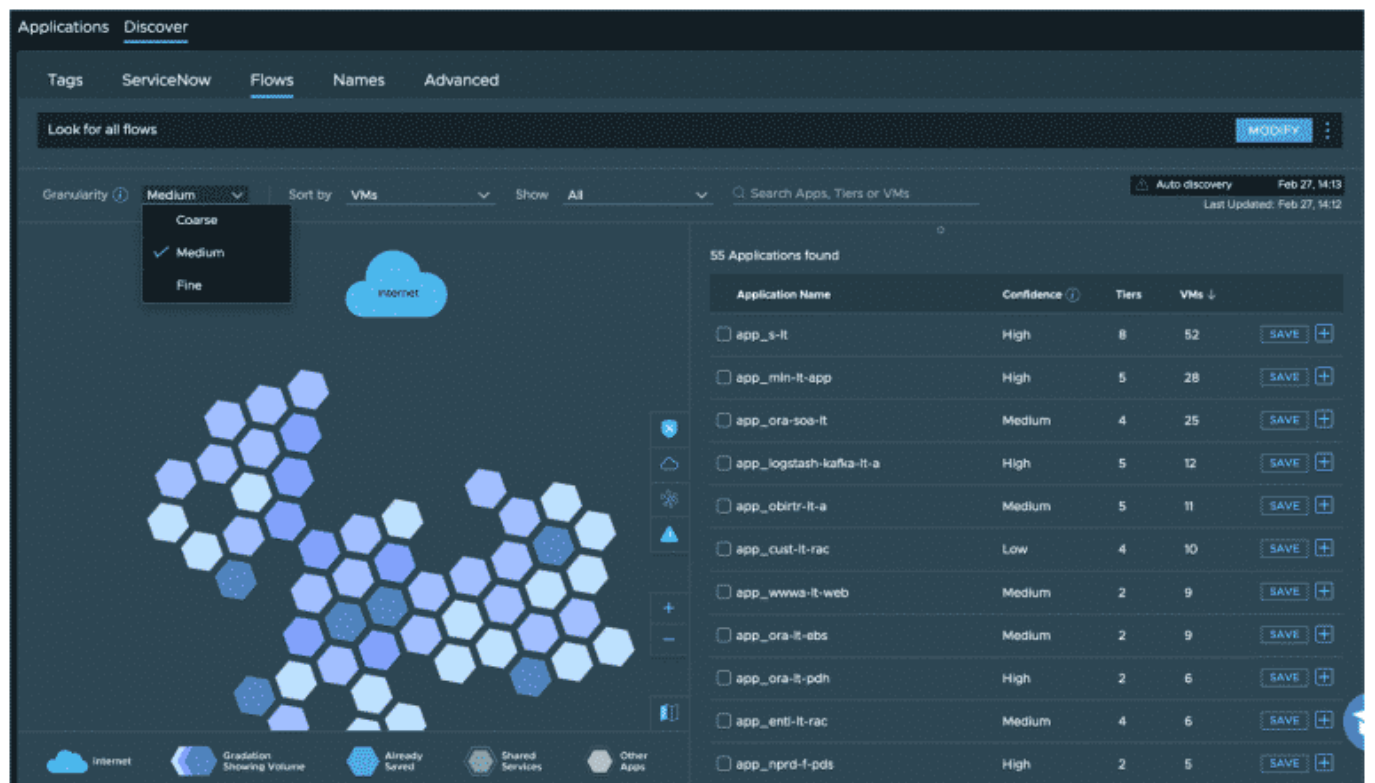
Applications Discover

Tags ServiceNow Flows Names Advanced

Look for all flows

MODIFY

Granularity Medium

Coarse
Medium
Fine

Sort by VMs

Show All

Search Apps, Tiers or VMs

Auto discovery Feb 27, 14:13
Last Updated: Feb 27, 14:12

Internet

55 Applications found

| Application Name | Confidence | Tiers | VMs ↓ | |
|---|---|---|---|---|
| app_s-lt | High | 8 | 52 | SAVE |
| app_mln-lt-app | High | 5 | 28 | SAVE |
| app_ora-soa-lt | Medium | 4 | 25 | SAVE |
| app_logstash-kafka-lt-a | High | 5 | 12 | SAVE |
| app_obirtr-lt-a | Medium | 5 | 11 | SAVE |
| app_cust-lt-rac | Low | 4 | 10 | SAVE |
| app_wwwa-lt-web | Medium | 2 | 9 | SAVE |
| app_ora-lt-ebs | Medium | 2 | 9 | SAVE |
| app_ora-lt-pdh | High | 2 | 6 | SAVE |
| app_entl-lt-rac | Medium | 4 | 6 | SAVE |
| app_nprd-f-pds | High | 2 | 5 | SAVE |

Internet Gradation Showing Volume Already Saved Shared Services Other Apps